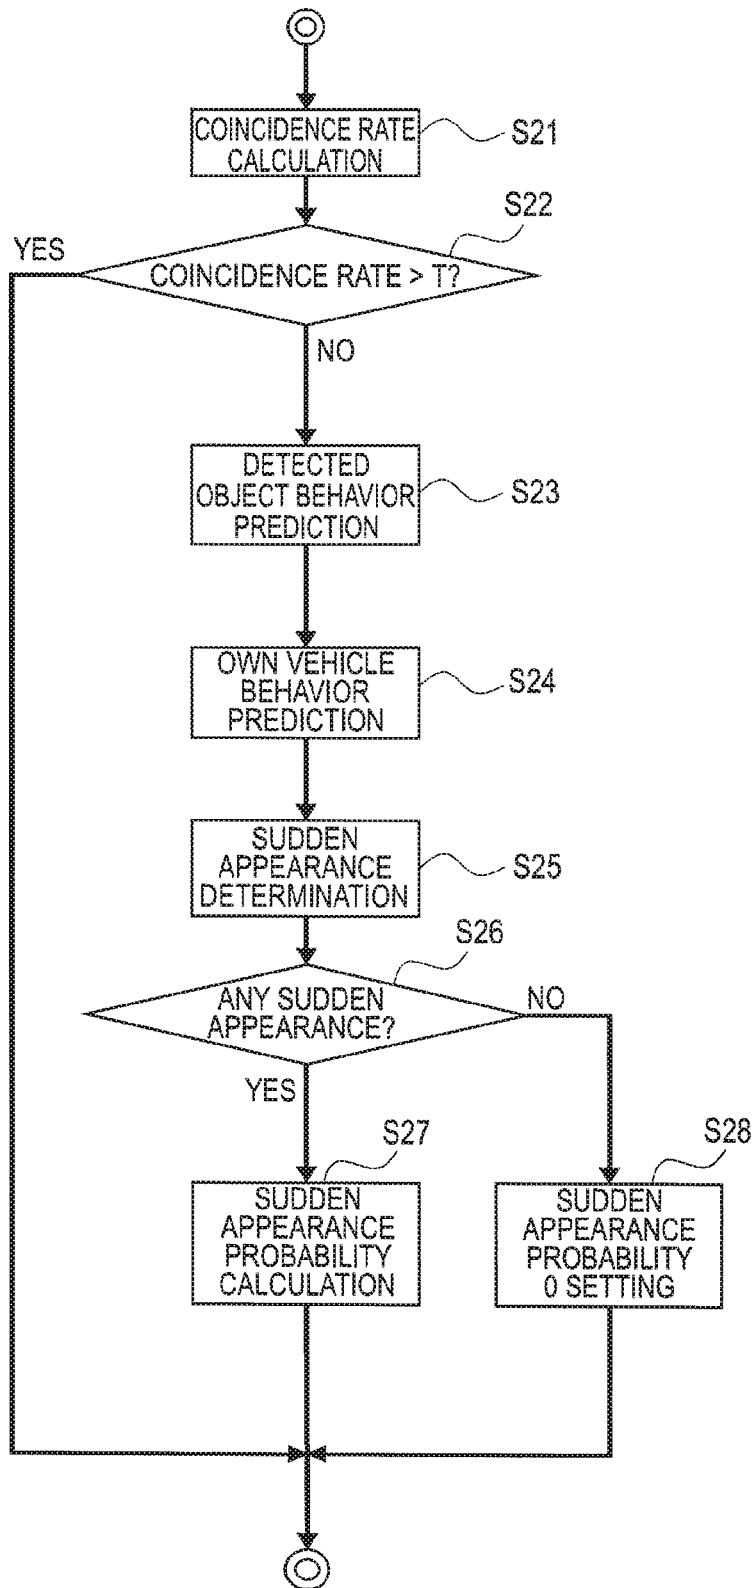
COINCIDENCE RATE CALCULATION
S21

S22
YES
COINCIDENCE RATE > T?
NO

DETECTED OBJECT BEHAVIOR PREDICTION
S23

OWN VEHICLE BEHAVIOR PREDICTION
S24

SUDDEN APPEARANCE DETERMINATION
S25

S26
ANY SUDDEN APPEARANCE?
NO
YES

S27
SUDDEN APPEARANCE PROBABILITY CALCULATION

S28
SUDDEN APPEARANCE PROBABILITY 0 SETTING